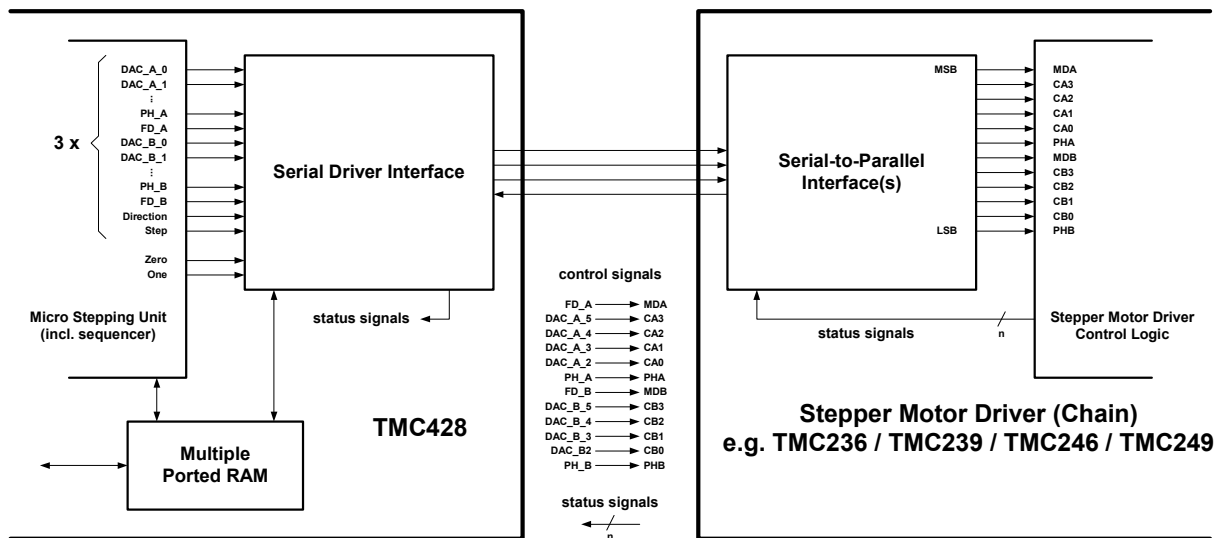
3 x

DAC_A_0
DAC_A_1
⋮
PH_A
FD_A
DAC_B_0
DAC_B_1
⋮
PH_B
FD_B
Direction
Step

Zero
One

Micro Stepping Unit
(incl. sequencer)

Serial Driver Interface

status signals

Multiple Ported RAM

TMC428

control signals

| | |
|---|---|
| FD_A | MDA |
| DAC_A_5 | CA3 |
| DAC_A_4 | CA2 |
| DAC_A_3 | CA1 |
| DAC_A_2 | CA0 |
| PH_A | PHA |
| FD_B | MDB |
| DAC_B_5 | CB3 |
| DAC_B_4 | CB2 |
| DAC_B_3 | CB1 |
| DAC_B2 | CB0 |
| PH_B | PHB |

status signals
n

Serial-to-Parallel Interface(s)

MSB
LSB

MDA
CA3
CA2
CA1
CA0
PHA
MDB
CB3
CB2
CB1
CB0
PHB

status signals
n

Stepper Motor Driver Control Logic

Stepper Motor Driver (Chain)
e.g. TMC236 / TMC239 / TMC246 / TMC249